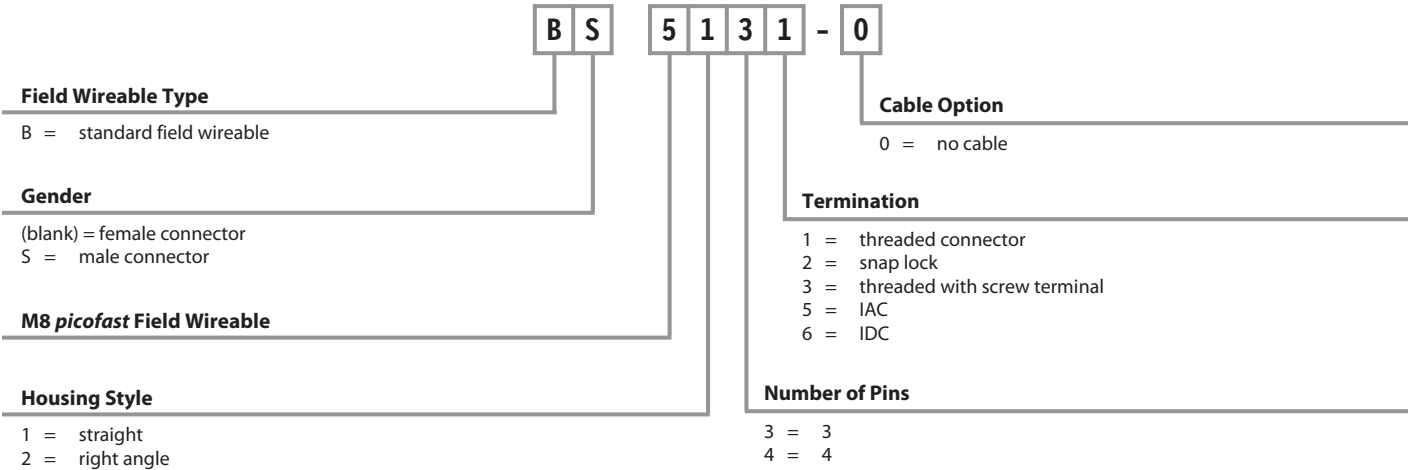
B S 5 1 3 1 - 0

**Field Wireable Type**

B = standard field wireable

**Gender**

(blank) = female connector
S = male connector

**M8 *picofast* Field Wireable**

**Housing Style**

1 = straight
2 = right angle

**Cable Option**

0 = no cable

**Termination**

1 = threaded connector
2 = snap lock
3 = threaded with screw terminal
5 = IAC
6 = IDC

**Number of Pins**

3 = 3
4 = 4